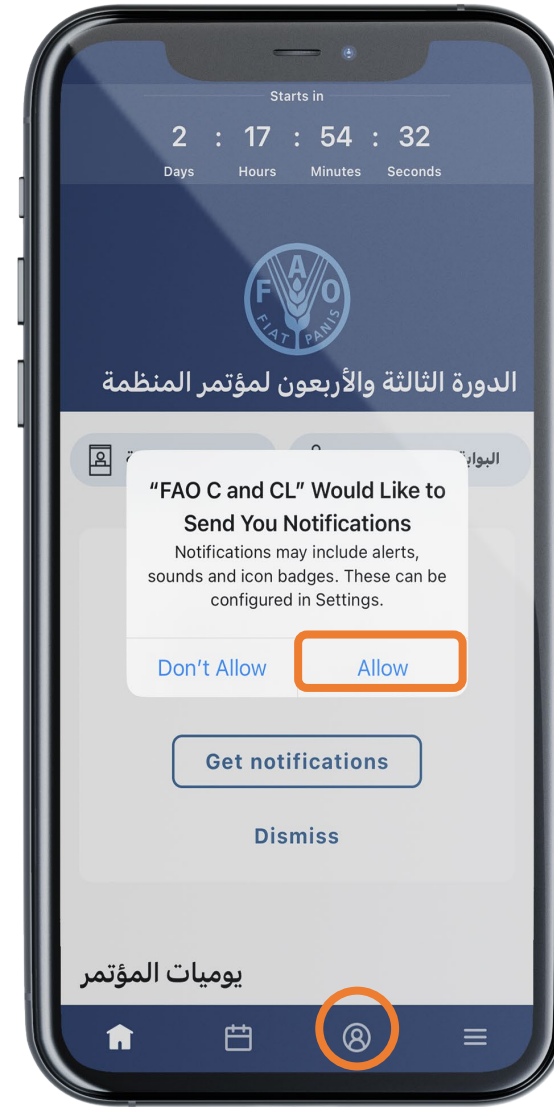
Starts in

2 : 17 : 54 : 32

Days Hours Minutes Seconds

F A O
FIAT PANIS

الدورة الثالثة والأربعون لمؤتمر المنظمة

البواب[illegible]

“FAO C and CL” Would Like to Send You Notifications

Notifications may include alerts, sounds and icon badges. These can be configured in Settings.

Don’t Allow Allow

Get notifications

Dismiss

يوميات المؤتمر